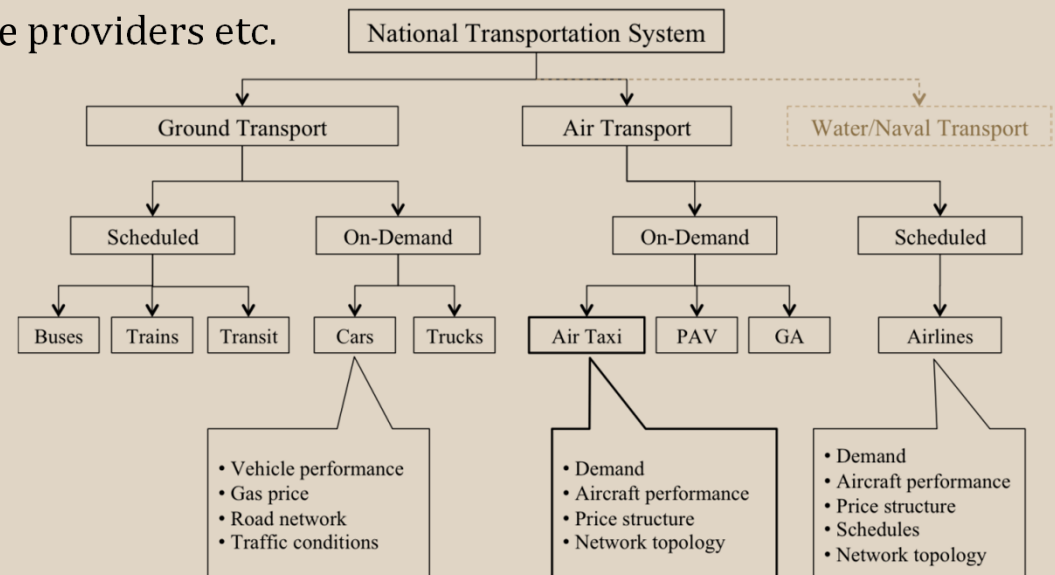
e providers etc.

National Transportation System

Ground Transport

Air Transport

Water/Naval Transport

Scheduled

On-Demand

On-Demand

Scheduled

Buses

Trains

Transit

Cars

Trucks

Air Taxi

PAV

GA

Airlines

• Vehicle performance
• Gas price
• Road network
• Traffic conditions

• Demand
• Aircraft performance
• Price structure
• Network topology

• Demand
• Aircraft performance
• Price structure
• Schedules
• Network topology